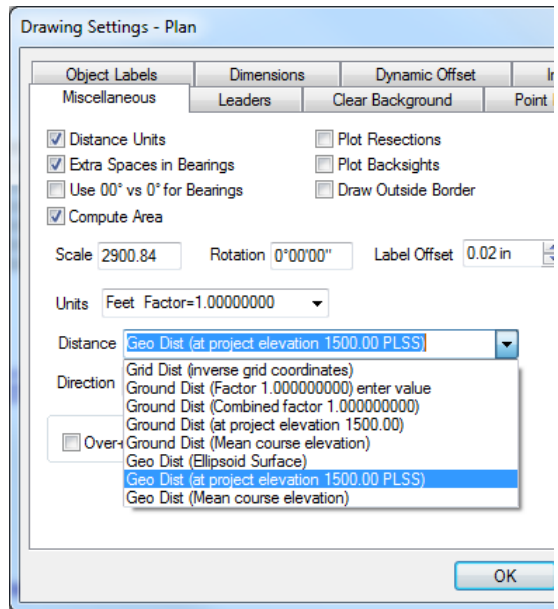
Drawing Settings - Plan

Object Labels
Dimensions
Dynamic Offset
Ir
Miscellaneous
Leaders
Clear Background
Point I

Distance Units
Extra Spaces in Bearings
Use 00° vs 0° for Bearings
Compute Area
Plot Resections
Plot Backsights
Draw Outside Border

Scale 2900.84
Rotation 0°00'00"
Label Offset 0.02 in

Units Feet Factor=1.00000000

Distance Geo Dist (at project elevation 1500.00 PLSS)

Direction

Over-

Grid Dist (inverse grid coordinates)
Ground Dist (Factor 1.000000000) enter value
Ground Dist (Combined factor 1.000000000)
Ground Dist (at project elevation 1500.00)
Ground Dist (Mean course elevation)
Geo Dist (Ellipsoid Surface)
Geo Dist (at project elevation 1500.00 PLSS)
Geo Dist (Mean course elevation)

OK